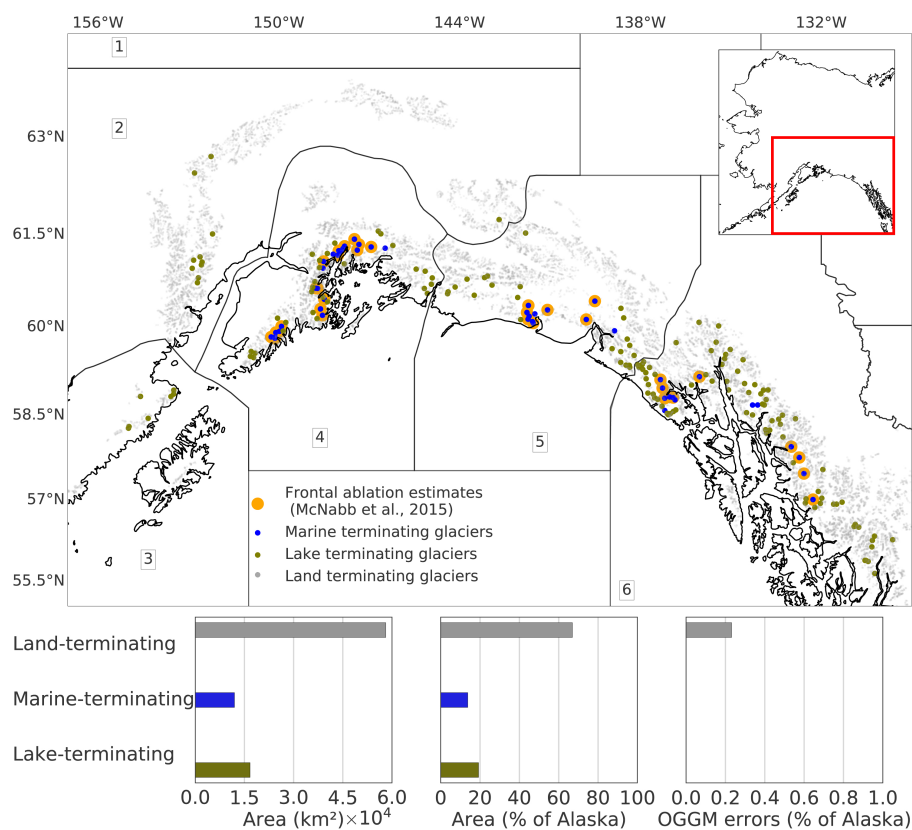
156°W 150°W 144°W 138°W 132°W

1

2

63°N

61.5°N

60°N

58.5°N

57°N

55.5°N

3

4

5

6

Frontal ablation estimates (McNabb et al., 2015)
Marine terminating glaciers
Lake terminating glaciers
Land terminating glaciers

Land-terminating

Marine-terminating

Lake-terminating

0.0 1.5 3.0 4.5 6.0
Area (km²)$\times 10^4$

0 20 40 60 80 100
Area (% of Alaska)

0.0 0.2 0.4 0.6 0.8 1.0
OGGM errors (% of Alaska)